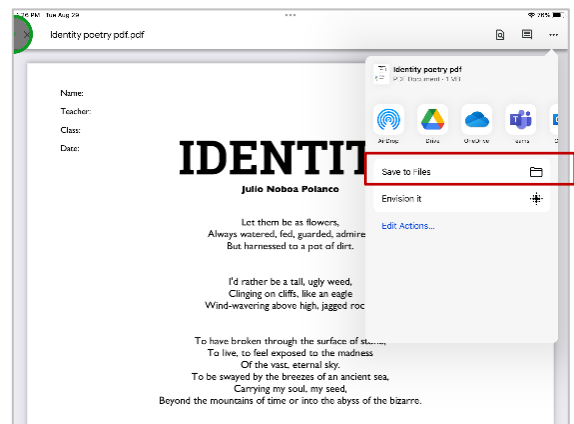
Tue Aug 29

Identity poetry pdf.pdf

Name:
Teacher:
Class:
Date:

IDENTIT

Julio Noboa Polanco

Let them be as flowers,
Always watered, fed, guarded, admire
But harnessed to a pot of dirt.

I'd rather be a tall, ugly weed,
Clinging on cliffs, like an eagle
Wind-wavering above high, jagged roc

To have broken through the surface of sto
To live, to feel exposed to the madness
Of the vast, eternal sky.
To be swayed by the breezes of an ancient sea,
Carrying my soul, my seed,
Beyond the mountains of time or into the abyss of the bizarre.

Identity poetry pdf
PDF Document · 1 MB

AirDrop
Drive
OneDrive
Teams

Save to Files
Envision it
Edit Actions...